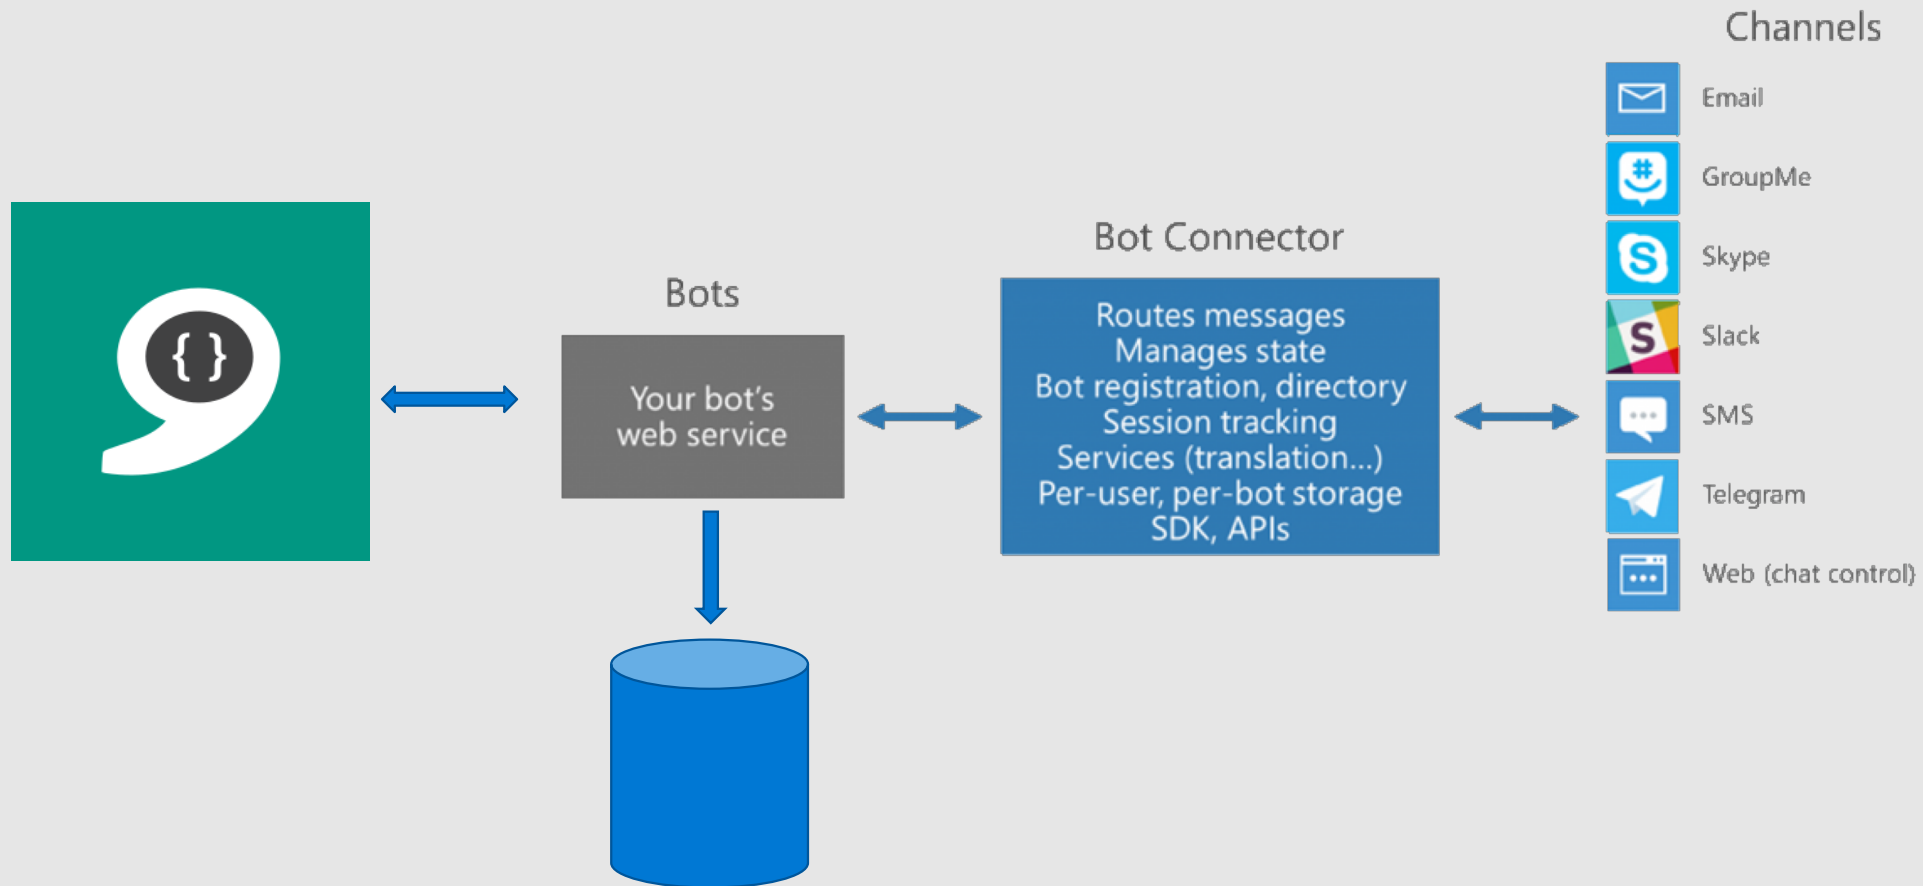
{ }

Bots

Your bot's web service

Bot Connector

Routes messages
Manages state
Bot registration, directory
Session tracking
Services (translation...)
Per-user, per-bot storage
SDK, APIs

Channels

Email

GroupMe

Skype

Slack

SMS

Telegram

Web (chat control)